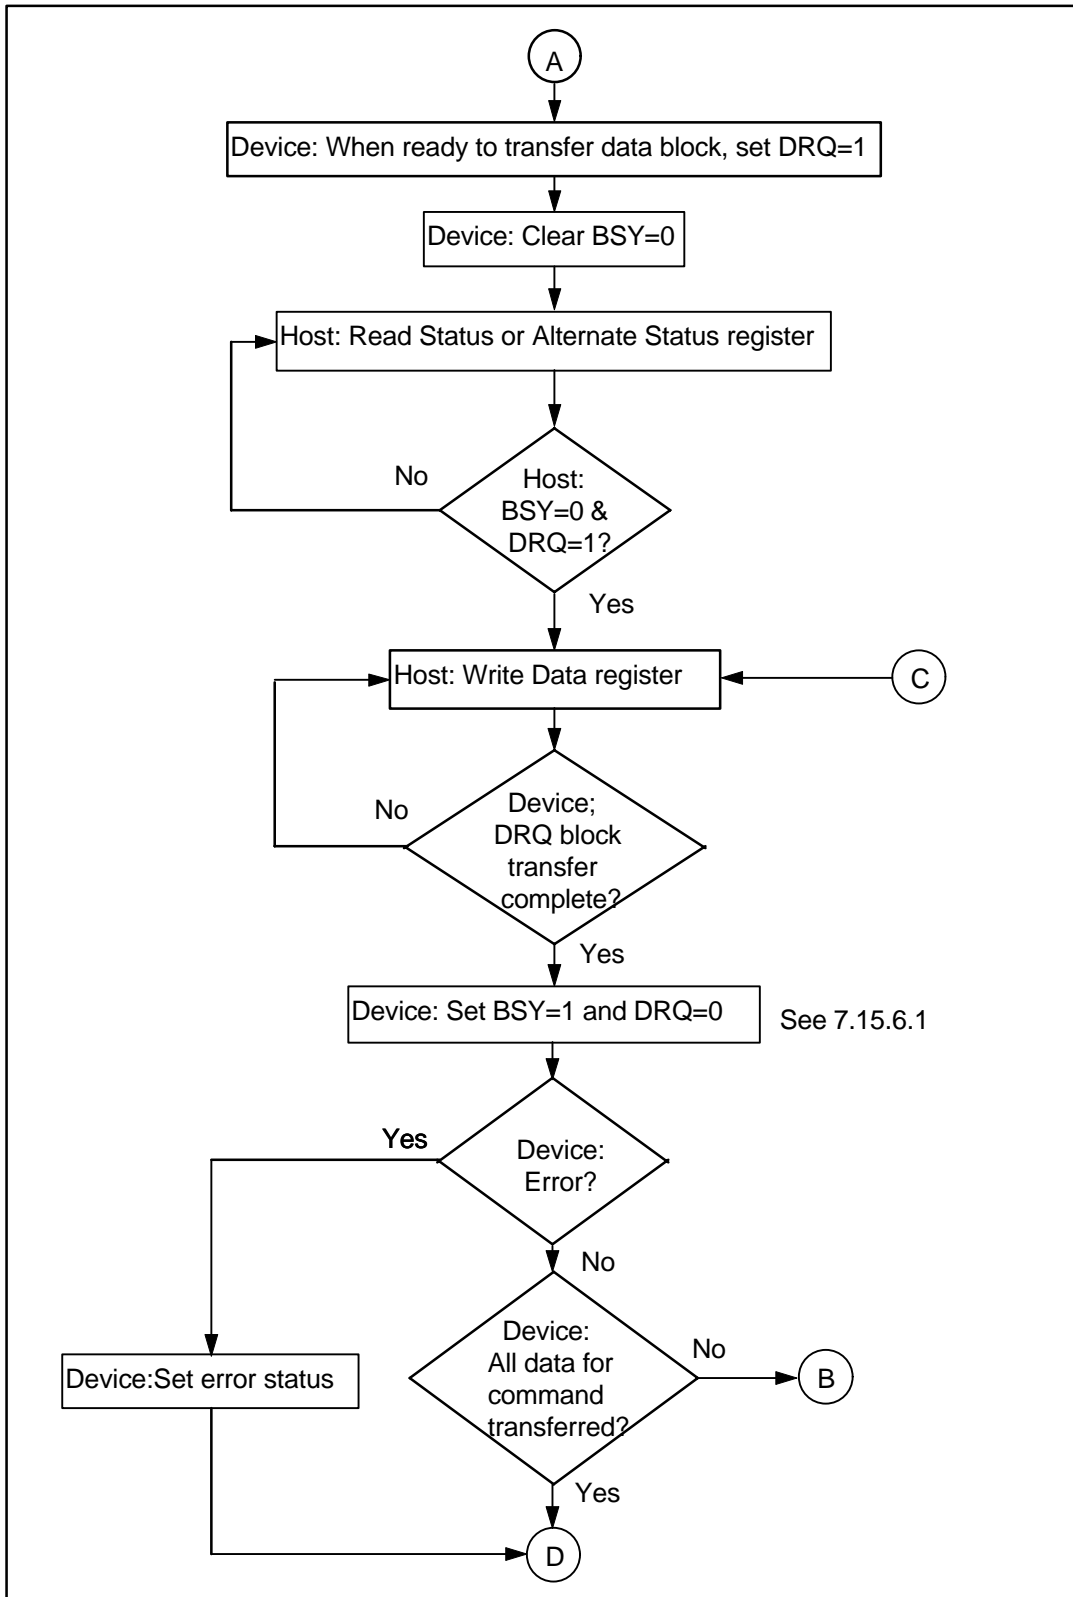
A

Device: When ready to transfer data block, set DRQ=1

Device: Clear BSY=0

Host: Read Status or Alternate Status register

No

Host: BSY=0 & DRQ=1?

Yes

Host: Write Data register

C

No

Device; DRQ block transfer complete?

Yes

Device: Set BSY=1 and DRQ=0

See 7.15.6.1

Yes

Device: Error?

No

Device: All data for command transferred?

No

B

Device:Set error status

Yes

D